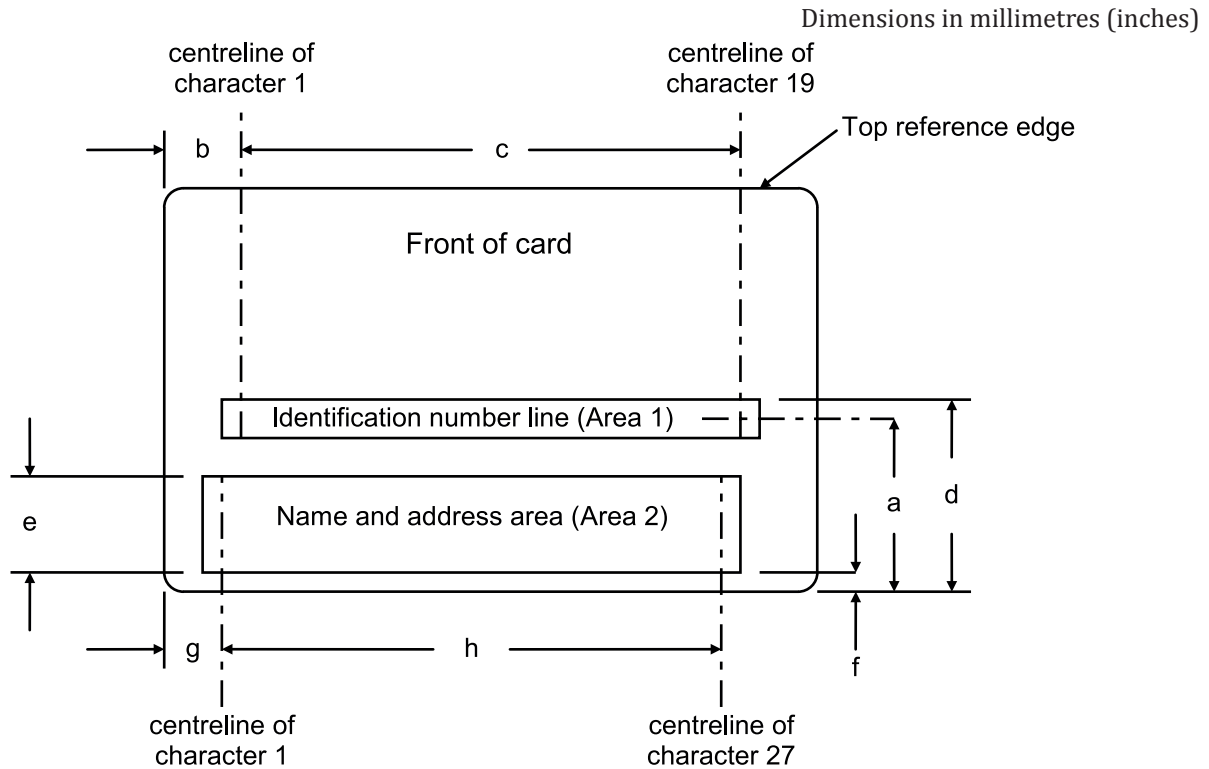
Dimensions in millimetres (inches)

centreline of character 1

centreline of character 19

Top reference edge

b

c

Front of card

Identification number line (Area 1)

Name and address area (Area 2)

e

a

d

g

h

f

centreline of character 1

centreline of character 27